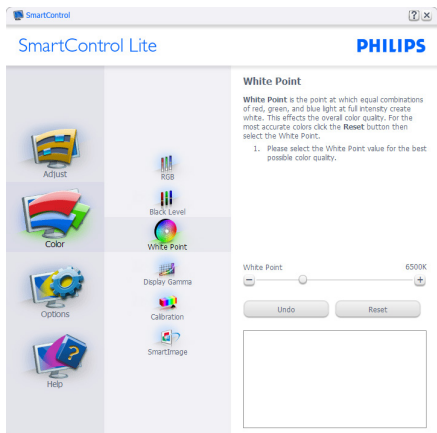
SmartControl

SmartControl Lite

PHILIPS

Adjust

Color

Options

Help

RGB

Black Level

White Point

Display Gamma

Calibration

SmartImage

White Point

White Point is the point at which equal combinations of red, green, and blue light at full intensity create white. This effects the overall color quality. For the most accurate colors click the Reset button then select the White Point.

1. Please select the White Point value for the best possible color quality.

White Point

6500K

Undo

Reset